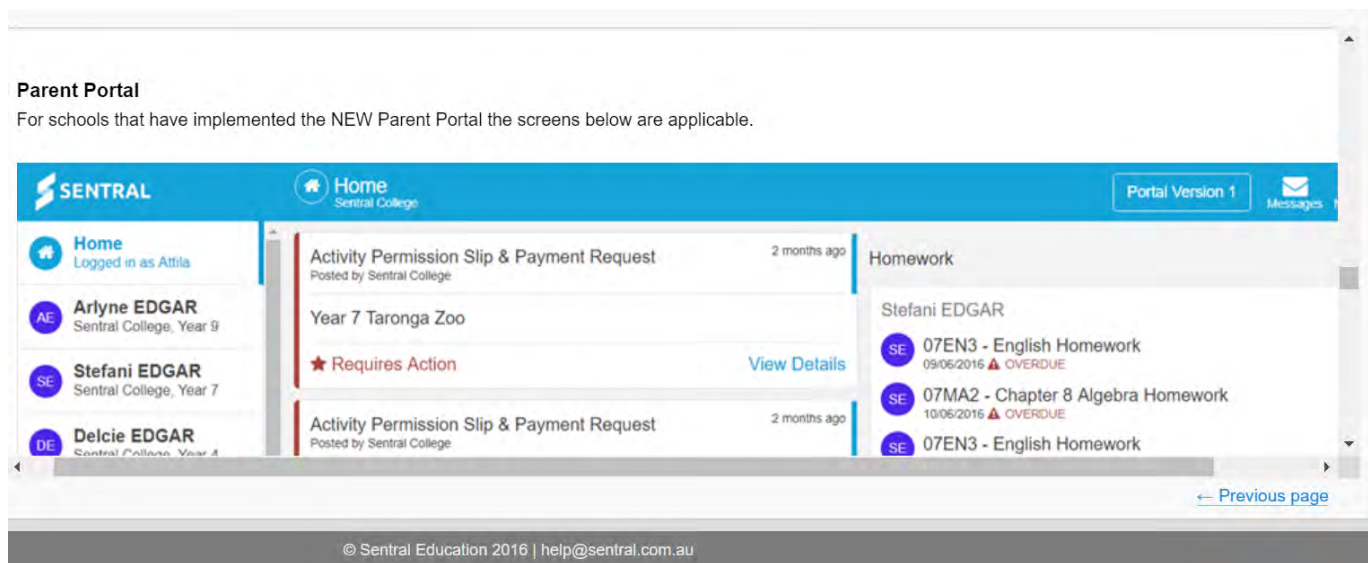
**Parent Portal**

For schools that have implemented the NEW Parent Portal the screens below are applicable.

SENTRAL

Home
Sentral College

Portal Version 1

Messages

Home
Logged in as Attila

AE Arlyne EDGAR
Sentral College, Year 9

SE Stefani EDGAR
Sentral College, Year 7

DE Delcie EDGAR
Sentral College, Year 4

Activity Permission Slip & Payment Request
Posted by Sentral College
2 months ago

Year 7 Taronga Zoo

★ Requires Action

View Details

Activity Permission Slip & Payment Request
Posted by Sentral College
2 months ago

Homework

Stefani EDGAR

SE 07EN3 - English Homework
09/06/2016 ⚠ OVERDUE

SE 07MA2 - Chapter 8 Algebra Homework
10/06/2016 ⚠ OVERDUE

SE 07EN3 - English Homework

← Previous page

© Sentral Education 2016 | help@sentral.com.au